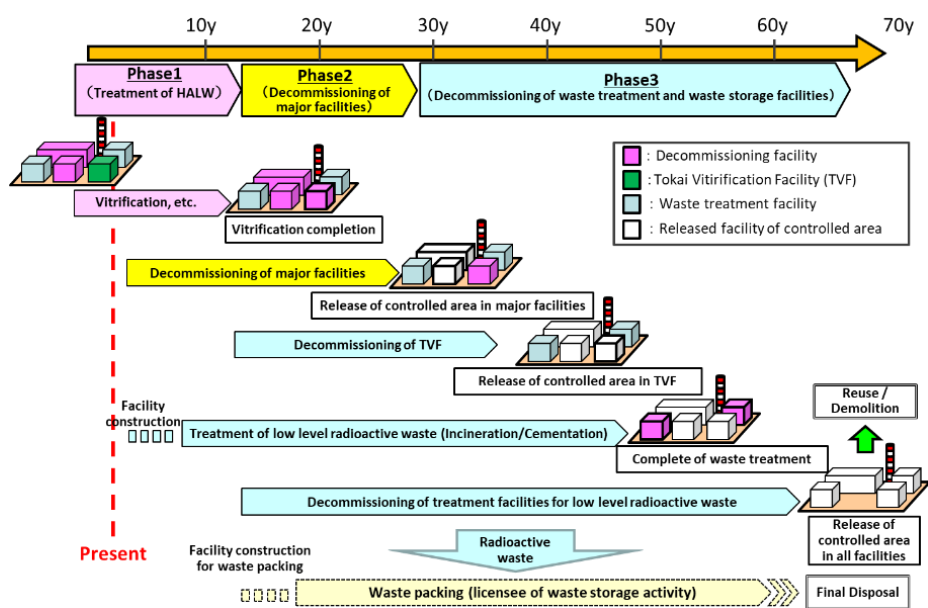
10y 20y 30y 40y 50y 60y 70y

Phase1
(Treatment of HALW)

Phase2
(Decommissioning of major facilities)

Phase3
(Decommissioning of waste treatment and waste storage facilities)

: Decommissioning facility
: Tokai Vitirification Facility (TVF)
: Waste treatment facility
: Released facility of controlled area

Vitrification, etc.

Vitrification completion

Decommissioning of major facilities

Release of controlled area in major facilities

Decommissioning of TVF

Release of controlled area in TVF

Facility construction

Treatment of low level radioactive waste (Incineration/Cementation)

Complete of waste treatment

Reuse / Demolition

Decommissioning of treatment facilities for low level radioactive waste

Release of controlled area in all facilities

Present

Facility construction for waste packing

Radioactive waste

Waste packing (licensee of waste storage activity)

Final Disposal